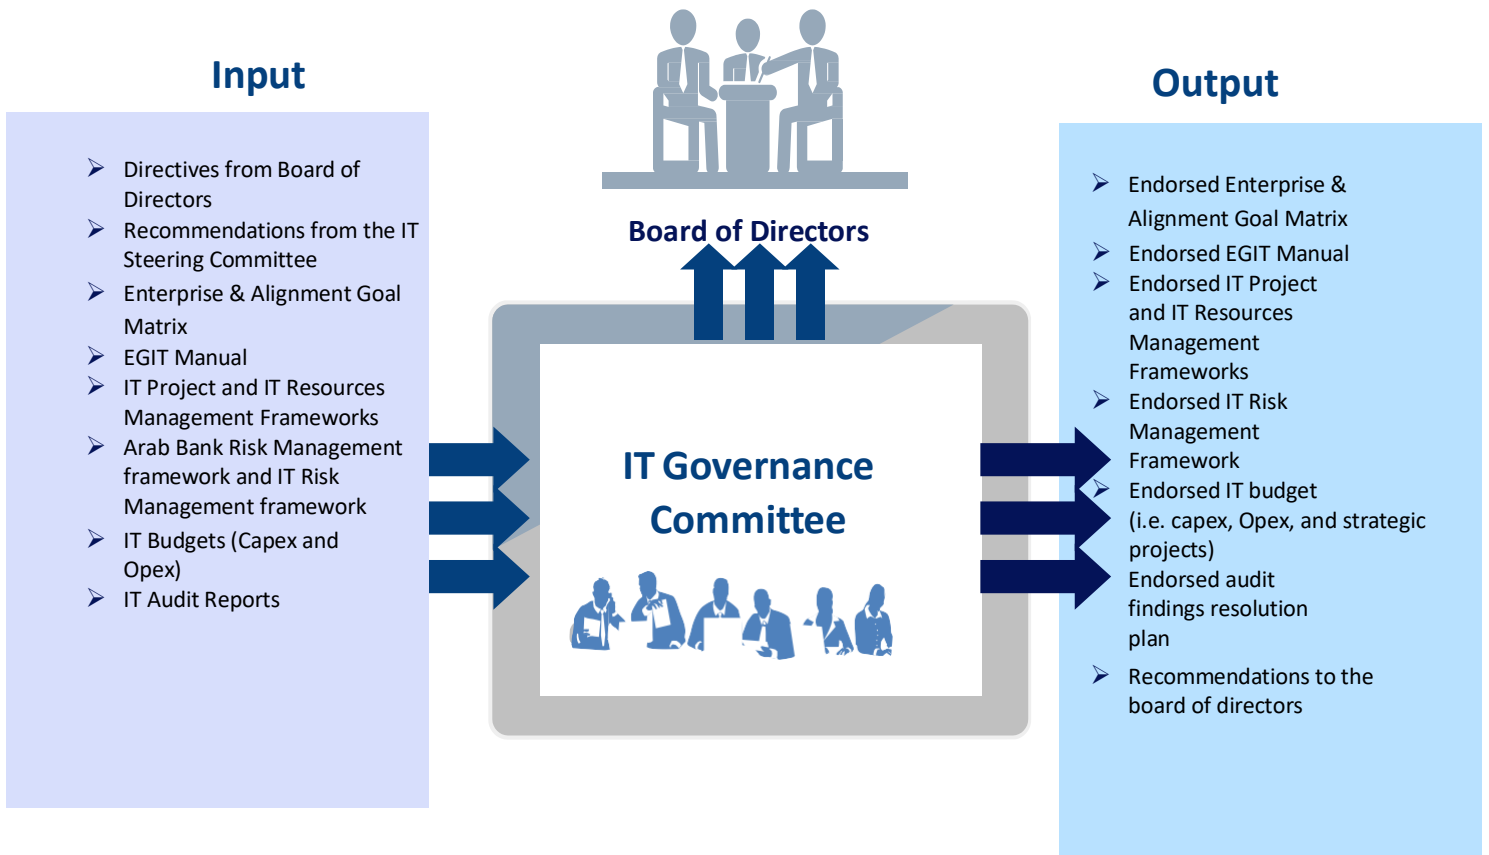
Input

- Directives from Board of Directors
- Recommendations from the IT Steering Committee
- Enterprise & Alignment Goal Matrix
- EGIT Manual
- IT Project and IT Resources Management Frameworks
- Arab Bank Risk Management framework and IT Risk Management framework
- IT Budgets (Capex and Opex)
- IT Audit Reports

Board of Directors

IT Governance Committee

Output

- Endorsed Enterprise & Alignment Goal Matrix
- Endorsed EGIT Manual
- Endorsed IT Project and IT Resources Management Frameworks
- Endorsed IT Risk Management Framework
- Endorsed IT budget (i.e. capex, Opex, and strategic projects)
Endorsed audit findings resolution plan
- Recommendations to the board of directors